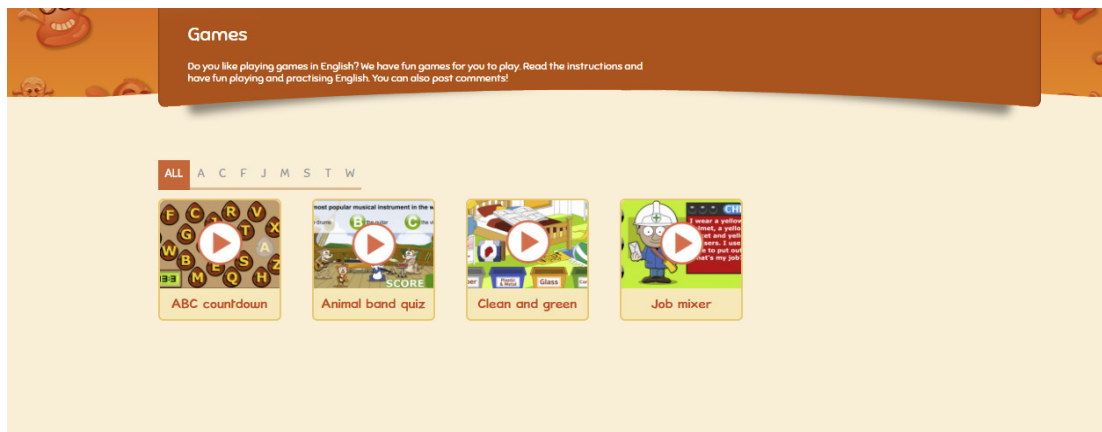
Games

Do you like playing games in English? We have fun games for you to play. Read the instructions and have fun playing and practising English. You can also post comments!

ALL A C F J M S T W

ABC countdown

Animal band quiz

Clean and green

Job mixer